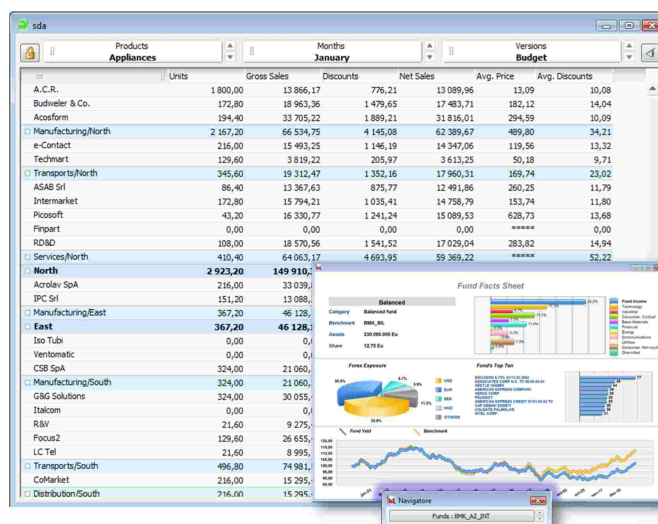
sda

Products
Appliances

Months
January

Versions
Budget

| | Units | Gross Sales | Discounts | Net Sales | Avg. Price | Avg. Discounts |
|---|---|---|---|---|---|---|
| A.C.R. | 1 800,00 | 13 866,17 | 776,21 | 13 089,96 | 13,09 | 10,08 |
| Budweler & Co. | 172,80 | 18 963,36 | 1 479,65 | 17 483,71 | 182,12 | 14,04 |
| Acosform | 194,40 | 33 705,22 | 1 889,21 | 31 816,01 | 294,59 | 10,09 |
| Manufacturing/North | 2 167,20 | 66 534,75 | 4 145,08 | 62 389,67 | 489,80 | 34,21 |
| e-Contact | 216,00 | 15 493,25 | 1 146,19 | 14 347,06 | 119,56 | 13,32 |
| Techmart | 129,60 | 3 819,22 | 205,97 | 3 613,25 | 50,18 | 9,71 |
| Transports/North | 345,60 | 19 312,47 | 1 352,16 | 17 960,31 | 169,74 | 23,02 |
| ASAB Srl | 86,40 | 13 367,63 | 875,77 | 12 491,86 | 260,25 | 11,79 |
| Intermarket | 172,80 | 15 794,21 | 1 035,41 | 14 758,79 | 153,74 | 11,80 |
| Picosoft | 43,20 | 16 330,77 | 1 241,24 | 15 089,53 | 628,73 | 13,68 |
| Finpart | 0,00 | 0,00 | 0,00 | 0,00 | ***** | 0,00 |
| RD&D | 108,00 | 18 570,56 | 1 541,52 | 17 029,04 | 283,82 | 14,94 |
| Services/North | 410,40 | 64 063,17 | 4 693,95 | 59 369,22 | ***** | 52,22 |
| North | 2 923,20 | 149 910,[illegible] | | | | |
| Acrolav SpA | 216,00 | 33 039,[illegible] | | | | |
| IPC Srl | 151,20 | 13 088,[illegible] | | | | |
| Manufacturing/East | 367,20 | 46 128,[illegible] | | | | |
| East | 367,20 | 46 128,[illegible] | | | | |
| Iso Tubi | 0,00 | 0,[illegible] | | | | |
| Ventomatic | 0,00 | 0,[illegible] | | | | |
| CSB SpA | 324,00 | 21 060,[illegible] | | | | |
| Manufacturing/South | 324,00 | 21 060,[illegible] | | | | |
| G&G Solutions | 324,00 | 30 055,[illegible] | | | | |
| Italcom | 0,00 | 0,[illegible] | | | | |
| R&V | 21,60 | 9 275,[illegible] | | | | |
| Focus2 | 129,60 | 26 655,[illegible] | | | | |
| LC Tel | 21,60 | 8 995,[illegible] | | | | |
| Transports/South | 496,80 | 74 981,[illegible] | | | | |
| CoMarket | 216,00 | 15 295,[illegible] | | | | |
| Distribution/South | 216,00 | 15 295,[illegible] | | | | |

Fund Facts Sheet

Balanced
Category Balanced fund
Benchmark BMK_BIL
Assets 230.000.000 Eu
Share 12.75 Eu

Forex Exposure
USD
EUR
SEK
HKD
OTHERS

Fund's Top Ten

Fund Yield
Benchmark

Navigatore
Funds : BMK_AZ_INT